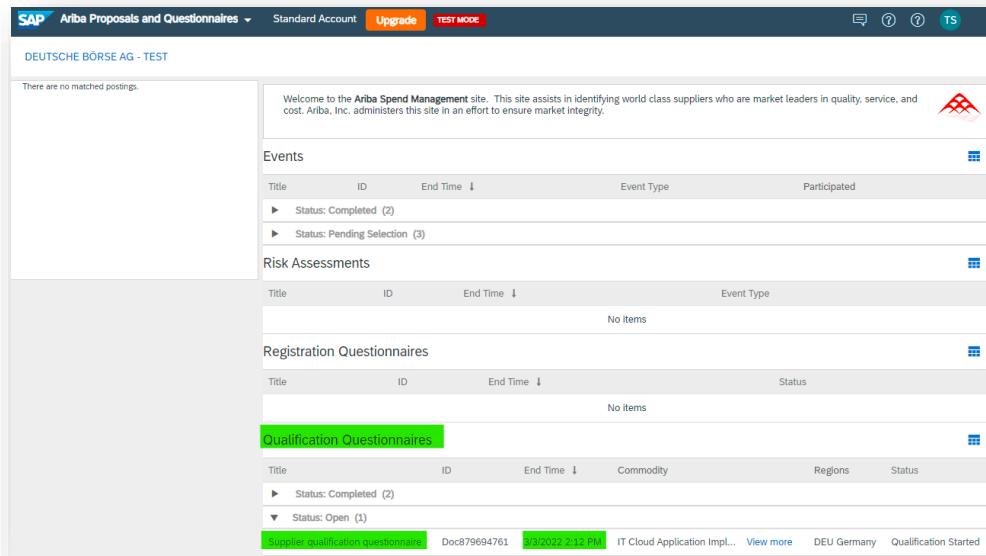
SAP Ariba Proposals and Questionnaires ▾ Standard Account Upgrade TEST MODE TS

DEUTSCHE BÖRSE AG - TEST

There are no matched postings.

Welcome to the **Ariba Spend Management** site. This site assists in identifying world class suppliers who are market leaders in quality, service, and cost. Ariba, Inc. administers this site in an effort to ensure market integrity.

Events

| Title | ID | End Time ↓ | Event Type | Participated |
|---|---|---|---|---|
| ▸ Status: Completed (2) | | | | |
| ▸ Status: Pending Selection (3) | | | | |

Risk Assessments

| Title | ID | End Time ↓ | Event Type |
|---|---|---|---|
| No items | | | |

Registration Questionnaires

| Title | ID | End Time ↓ | Status |
|---|---|---|---|
| No items | | | |

Qualification Questionnaires

| Title | ID | End Time ↓ | Commodity | | Regions | Status |
|---|---|---|---|---|---|---|
| ▸ Status: Completed (2) | | | | | | |
| ▾ Status: Open (1) | | | | | | |
| Supplier qualification questionnaire | Doc879694761 | 3/3/2022 2:12 PM | IT Cloud Application Impl... | View more | DEU Germany | Qualification Started |